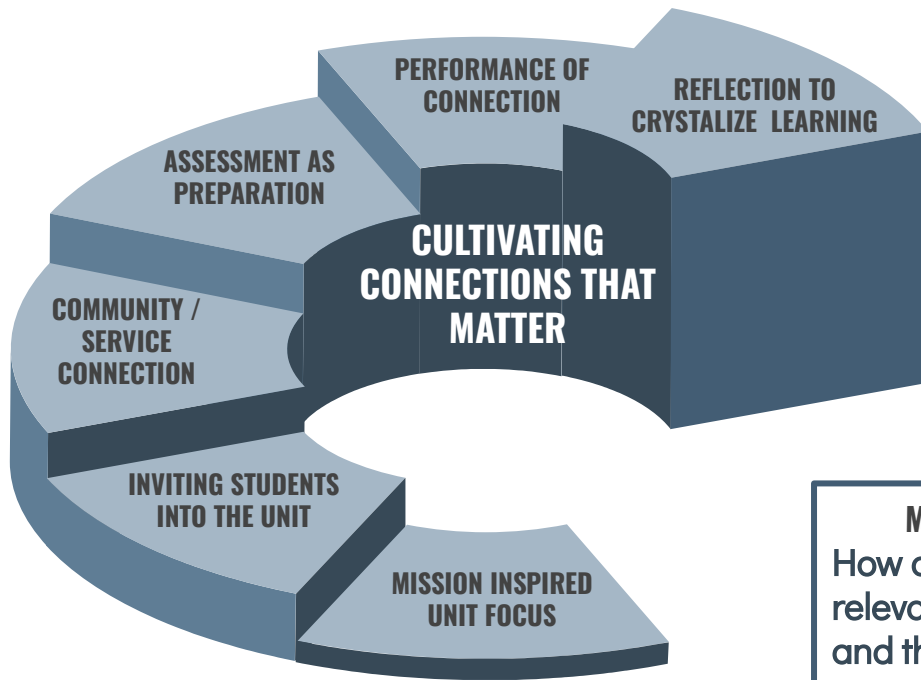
PERFORMANCE OF CONNECTION

REFLECTION TO CRYSTALIZE LEARNING

ASSESSMENT AS PREPARATION

CULTIVATING CONNECTIONS THAT MATTER

COMMUNITY / SERVICE CONNECTION

INVITING STUDENTS INTO THE UNIT

MISSION INSPIRED UNIT FOCUS

M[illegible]
How c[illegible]
releva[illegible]
and th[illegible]